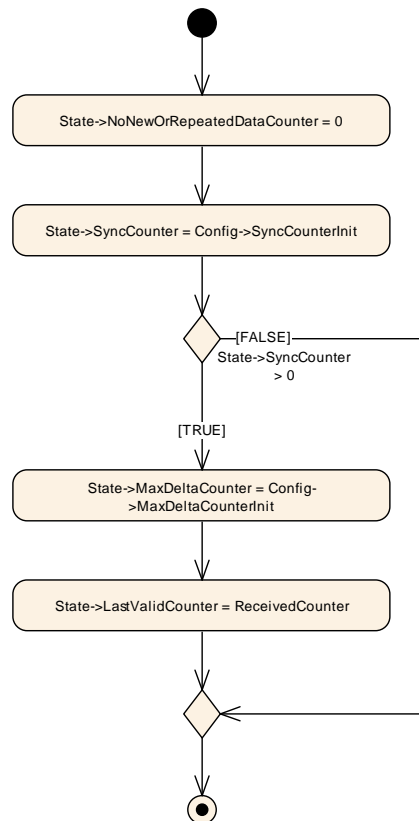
State->NoNewOrRepeatedDataCounter = 0

State->SyncCounter = Config->SyncCounterInit

[FALSE]

State->SyncCounter > 0

[TRUE]

State->MaxDeltaCounter = Config->MaxDeltaCounterInit

State->LastValidCounter = ReceivedCounter